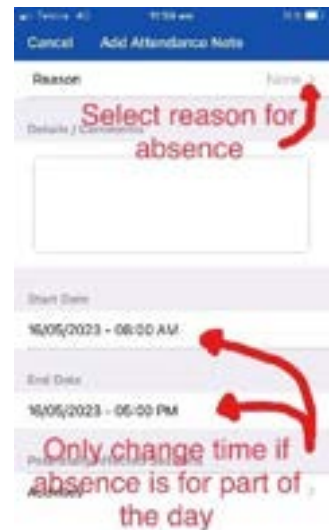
Telstra 4G 11:58 am

Cancel Add Attendance Note

Reason None >

Select reason for absence

Details / Comments

Start Date

16/05/2023 - 08:00 AM

End Date

16/05/2023 - 05:00 PM

Only change time if absence is for part of the day

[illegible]

Absent